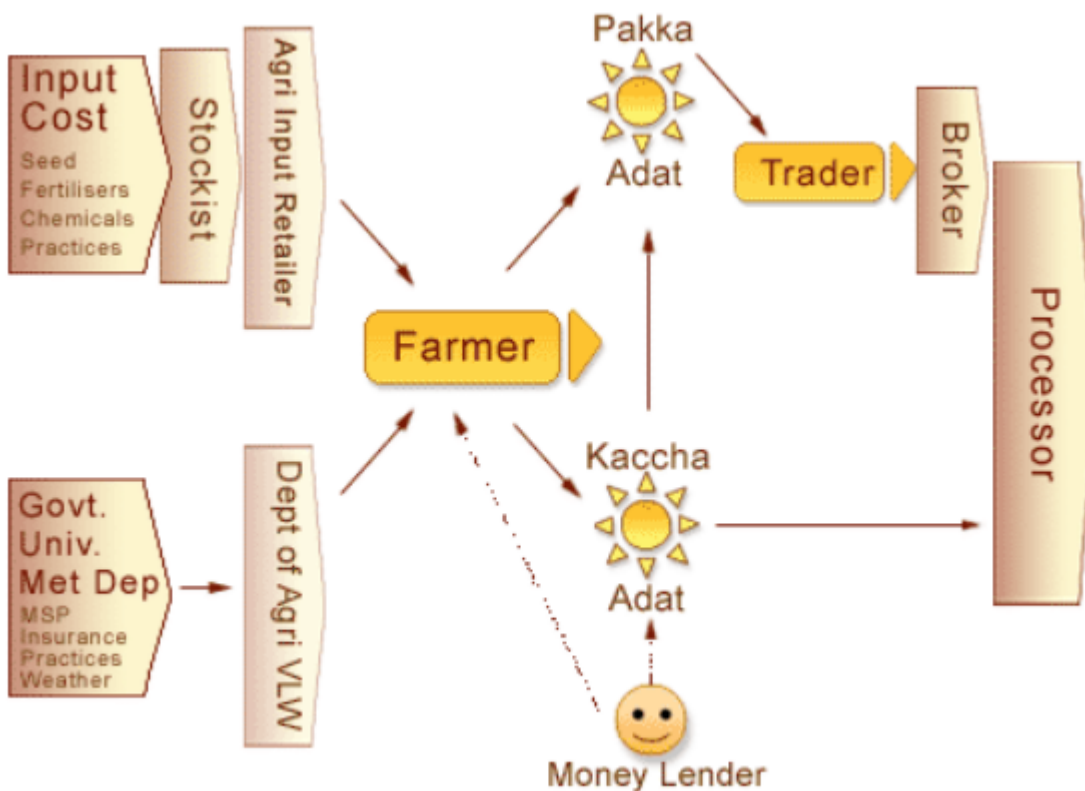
Input Cost
Seed
Fertilisers
Chemicals
Practices

Stockist

Agri Input Retailer

Govt.
Univ.
Met Dep
MSP
Insurance
Practices
Weather

Dept of Agri VLW

Farmer

Pakka
Adat

Trader

Broker

Processor

Kaccha
Adat

Money Lender